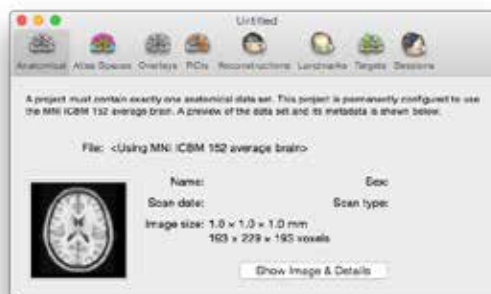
Untitled

Anatomical Atlas Spaces Overlays ROIs Reconstructions Landmarks Targets Sessions

A project must contain exactly one anatomical data set. This project is permanently configured to use the MNI ICBM 152 average brain. A preview of the data set and its metadata is shown below.

File: <Using MNI ICBM 152 average brain>

Name:

Sex:

Scan date:

Scan type:

Image size: 1.0 × 1.0 × 1.0 mm
193 × 229 × 193 voxels

Show Image & Details